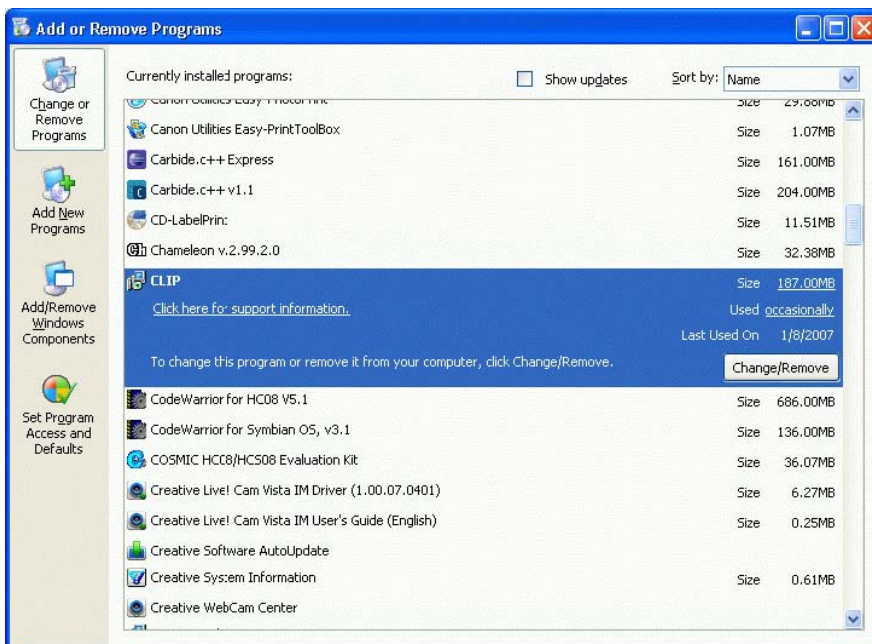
Add or Remove Programs

Change or Remove Programs

Add New Programs

Add/Remove Windows Components

Set Program Access and Defaults

Currently installed programs:

Show updates

Sort by: Name

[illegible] Size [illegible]

Canon Utilities Easy-PrintToolBox Size 1.07MB

Carbide.c++ Express Size 161.00MB

Carbide.c++ v1.1 Size 204.00MB

CD-LabelPrin: Size 11.51MB

Chameleon v.2.99.2.0 Size 32.38MB

CLIP Size 187.00MB

Click here fo: support information.

Used occasionally

Last Used On 1/8/2007

To change this program or remove it from your computer, click Change/Remove.

Change/Remove

CodeWarrior for HC08 V5.1 Size 686.00MB

CodeWarrior for Symbian OS, v3.1 Size 136.00MB

COSMIC HC08/HCS08 Evaluation Kit Size 36.07MB

Creative Live! Cam Vista IM Driver (1.00.07.0401) Size 6.27MB

Creative Live! Cam Vista IM User's Guide (English) Size 0.25MB

Creative Software AutoUpdate

Creative Sys:em Information Size 0.61MB

Creative WebCam Center